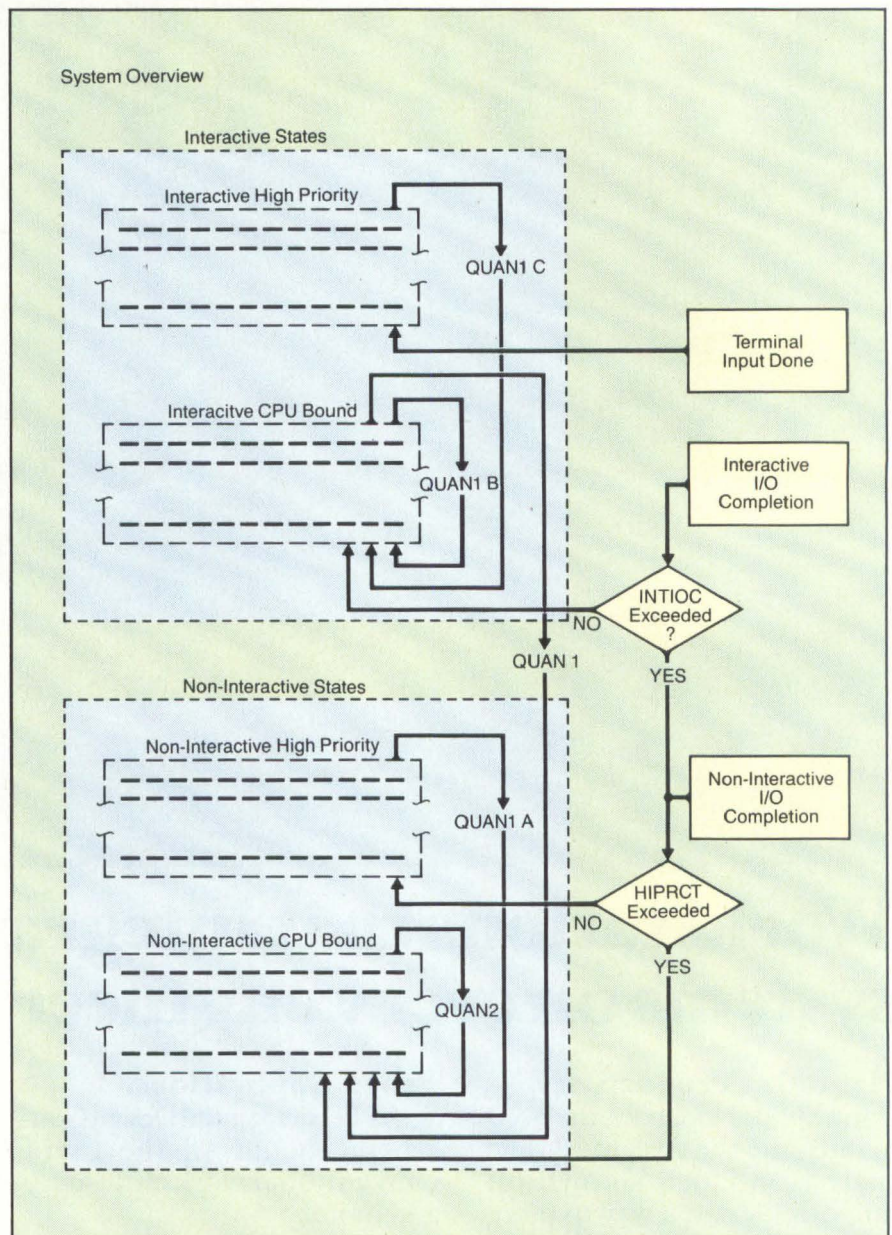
System Overview

Interactive States

Interactive High Priority

QUAN1 C

Terminal Input Done

Interacitve CPU Bound

QUAN1 B

Interactive I/O Completion

INTIOC Exceeded ?

NO

QUAN 1

YES

Non-Interactive States

Non-Interactive High Priority

QUAN1 A

Non-Interactive I/O Completion

HIPRCT Exceeded

NO

Non-Interactive CPU Bound

YES

QUAN2